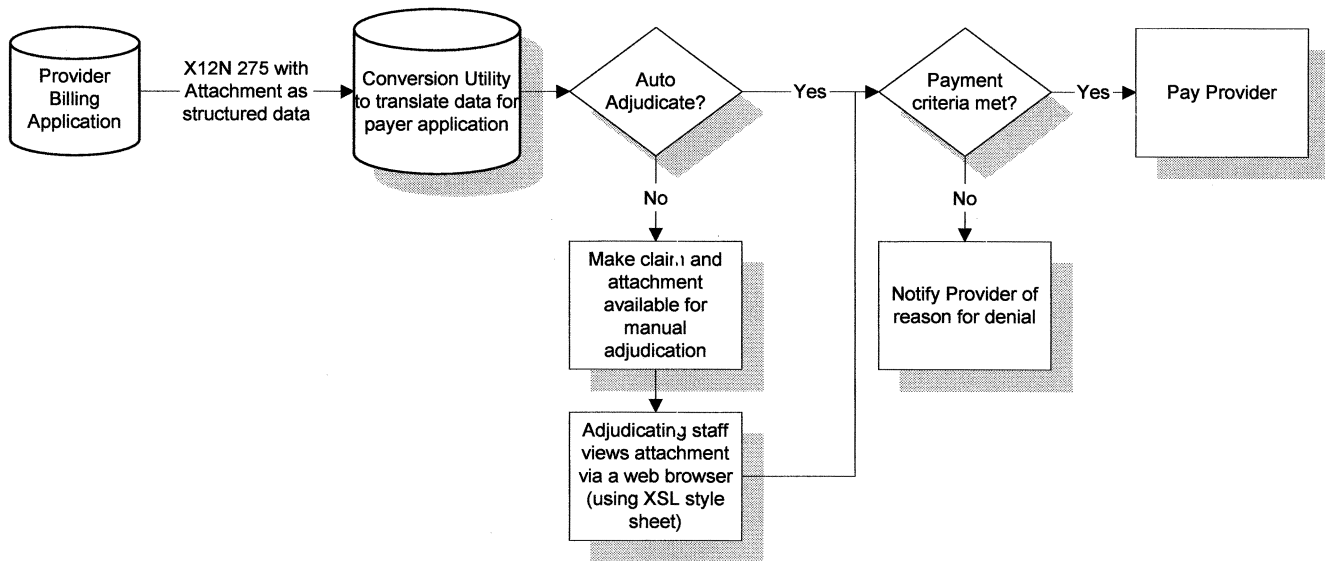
Provider Billing Application

X12N 275 with Attachment as structured data

Conversion Utility to translate data for payer application

Auto Adjudicate?

Yes

Payment criteria met?

Yes

Pay Provider

No

Make claim and attachment available for manual adjudication

No

Notify Provider of reason for denial

Adjudicating staff views attachment via a web browser (using XSL style sheet)